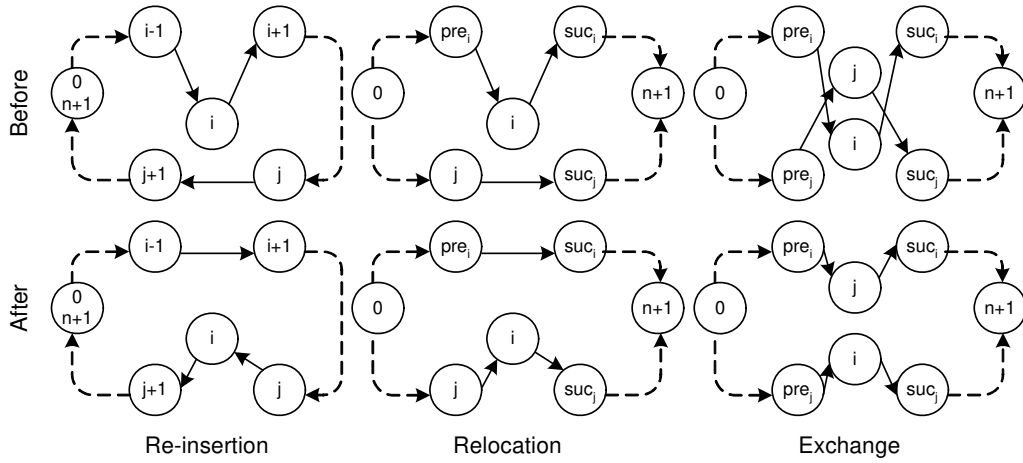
Before

i-1 i+1 0 n+1 i j+1 j

$pre_i$ $suc_i$ 0 i n+1 j $suc_j$

$pre_i$ $suc_i$ 0 j n+1 i $pre_j$ $suc_j$

After

i-1 i+1 0 n+1 i j+1 j

$pre_i$ $suc_i$ 0 n+1 i j $suc_j$

$pre_i$ $suc_i$ 0 j n+1 i $pre_j$ $suc_j$

Re-insertion

Relocation

Exchange